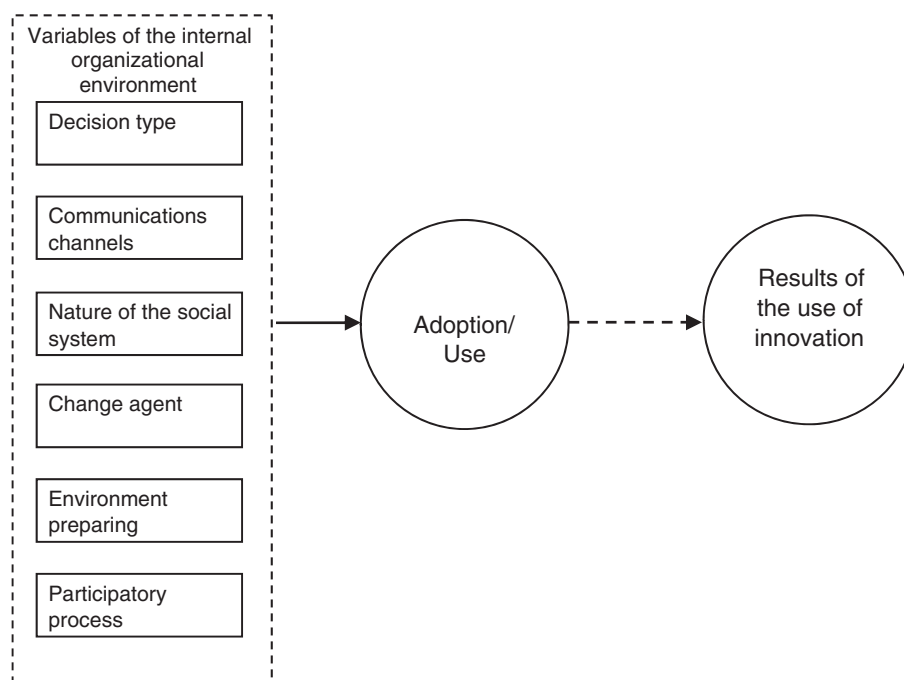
Variables of the internal organizational environment

Decision type

Communications channels

Nature of the social system

Change agent

Environment preparing

Participatory process

Adoption/ Use

Results of the use of innovation